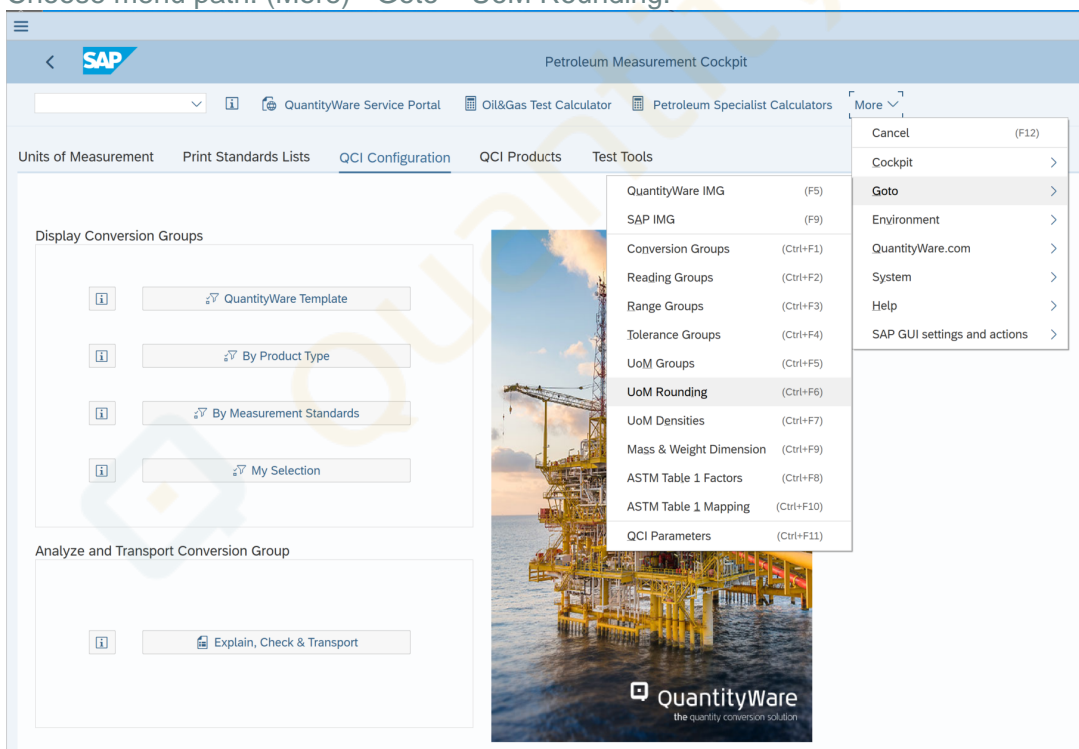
Choose menu path: (More) - Goto - UoM Rounding:

SAP

Petroleum Measurement Cockpit

QuantityWare Service Portal
Oil&Gas Test Calculator
Petroleum Specialist Calculators
More

Units of Measurement
Print Standards Lists
QCI Configuration
QCI Products
Test Tools

Display Conversion Groups

QuantityWare Template

By Product Type

By Measurement Standards

My Selection

Analyze and Transport Conversion Group

Explain, Check & Transport

| | |
|---|---|
| QuantityWare IMG | (F5) |
| SAP IMG | (F9) |
| Conversion Groups | (Ctrl+F1) |
| Reading Groups | (Ctrl+F2) |
| Range Groups | (Ctrl+F3) |
| Tolerance Groups | (Ctrl+F4) |
| UoM Groups | (Ctrl+F5) |
| UoM Rounding | (Ctrl+F6) |
| UoM Densities | (Ctrl+F7) |
| Mass & Weight Dimension | (Ctrl+F9) |
| ASTM Table 1 Factors | (Ctrl+F8) |
| ASTM Table 1 Mapping | (Ctrl+F10) |
| QCI Parameters | (Ctrl+F11) |

| | |
|---|---|
| Cancel | (F12) |
| Cockpit | > |
| Goto | > |
| Environment | > |
| QuantityWare.com | > |
| System | > |
| Help | > |
| SAP GUI settings and actions | > |

QuantityWare
the quantity conversion solution